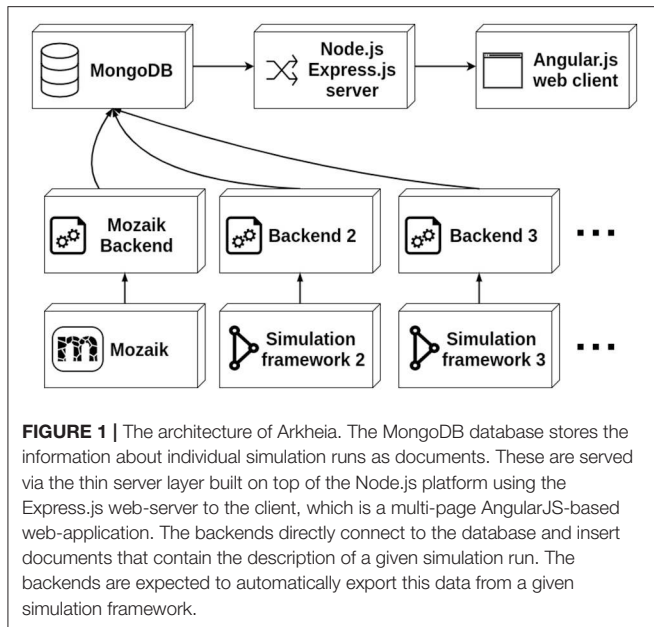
MongoDB

Node.js Express.js server

Angular.js web client

Mozaik Backend

Backend 2

Backend 3

...

Mozaik

Simulation framework 2

Simulation framework 3

...

**FIGURE 1 |** The architecture of Arkheia. The MongoDB database stores the information about individual simulation runs as documents. These are served via the thin server layer built on top of the Node.js platform using the Express.js web-server to the client, which is a multi-page AngularJS-based web-application. The backends directly connect to the database and insert documents that contain the description of a given simulation run. The backends are expected to automatically export this data from a given simulation framework.